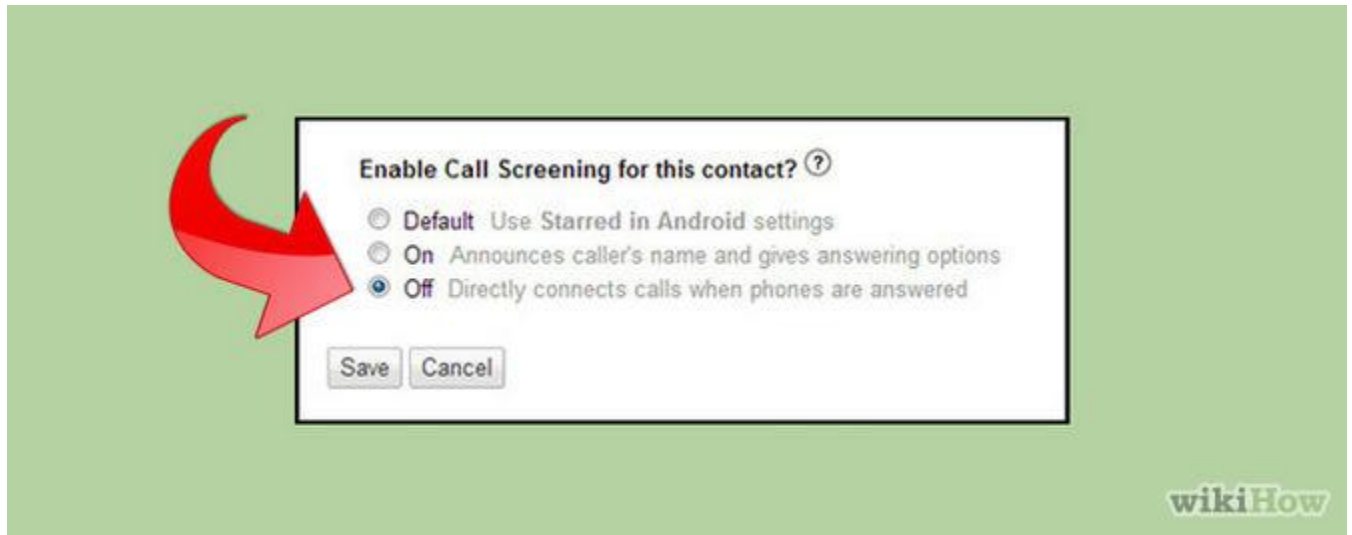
Enable Call Screening for this contact? ?

Default Use Starred in Android settings
On Announces caller's name and gives answering options
Off Directly connects calls when phones are answered

Save Cancel

wikiHow